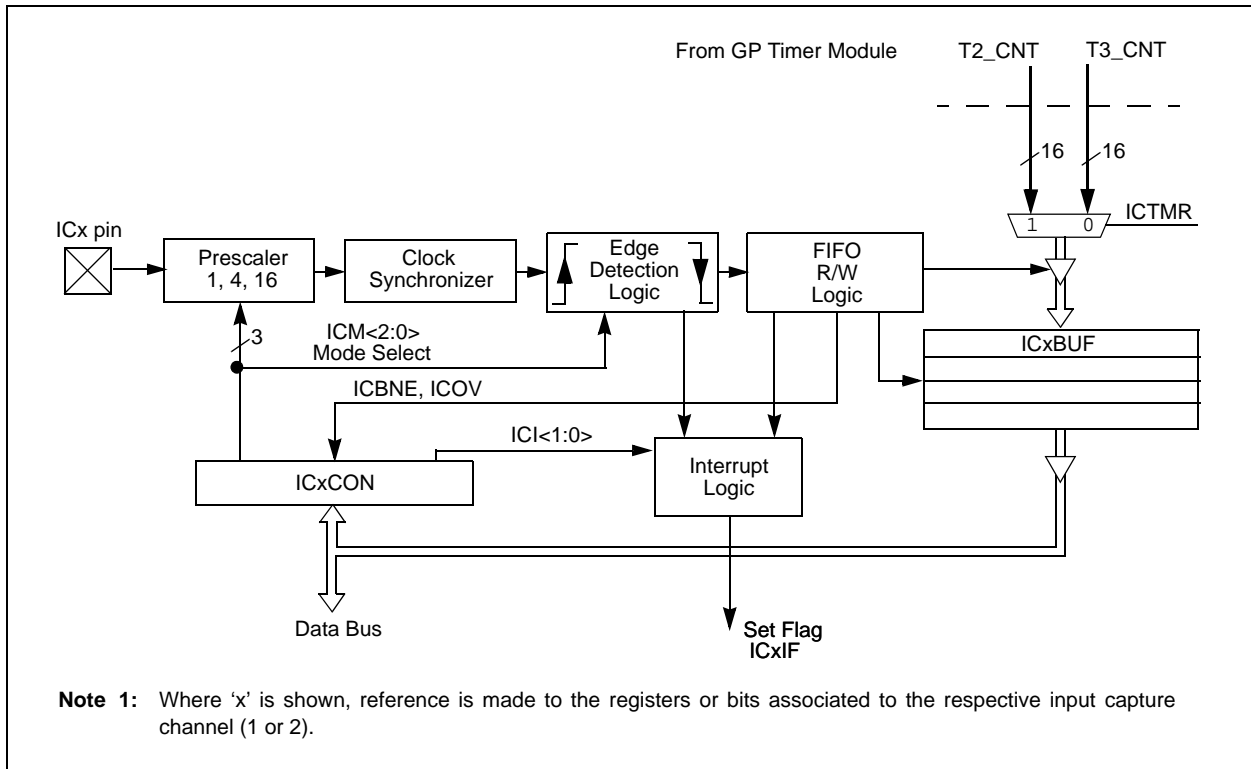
From GP Timer Module

T2_CNT

T3_CNT

16

16

1

0

ICTMR

ICx pin

Prescaler
1, 4, 16

Clock
Synchronizer

Edge
Detection
Logic

FIFO
R/W
Logic

ICxBUF

3

ICM<2:0>
Mode Select

ICBNE, ICOV

ICI<1:0>

ICxCON

Interrupt
Logic

Data Bus

Set Flag
ICxIF

**Note 1:** Where 'x' is shown, reference is made to the registers or bits associated to the respective input capture channel (1 or 2).